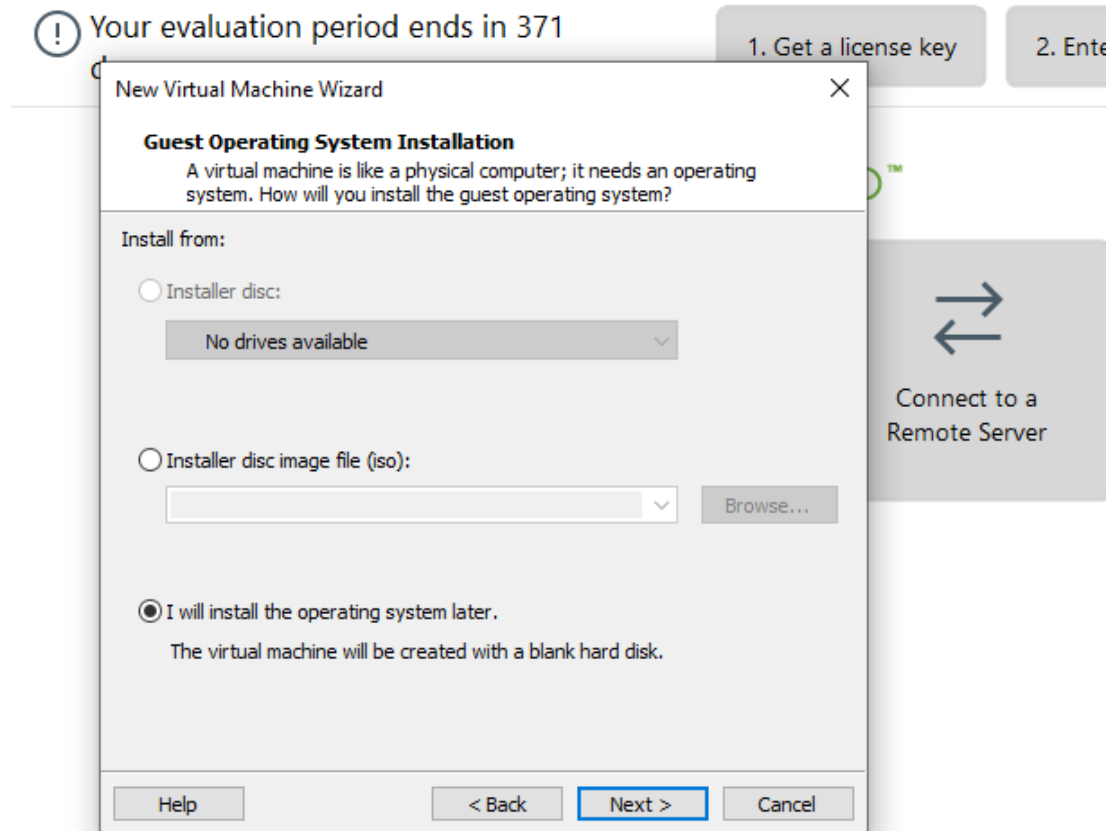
Your evaluation period ends in 371 d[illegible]

1. Get a license key

2. Ente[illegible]

New Virtual Machine Wizard

Guest Operating System Installation
A virtual machine is like a physical computer; it needs an operating system. How will you install the guest operating system?

Install from:

Installer disc:

No drives available

Installer disc image file (iso):

Browse...

I will install the operating system later.

The virtual machine will be created with a blank hard disk.

Help

< Back

Next >

Cancel

Connect to a Remote Server